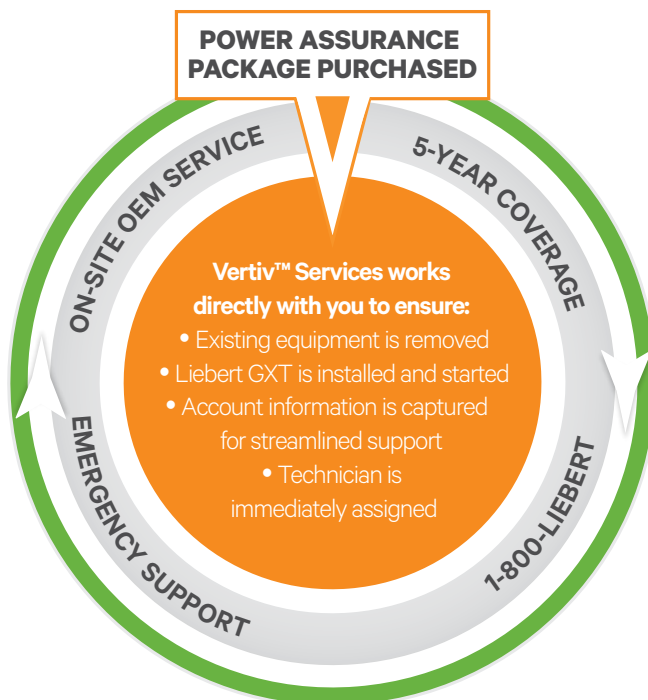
POWER ASSURANCE PACKAGE PURCHASED

5-YEAR COVERAGE

1-800-LIEBERT

EMERGENCY SUPPORT

ON-SITE OEM SERVICE

Vertiv™ Services works directly with you to ensure:
• Existing equipment is removed
• Liebert GXT is installed and started
• Account information is captured for streamlined support
• Technician is immediately assigned